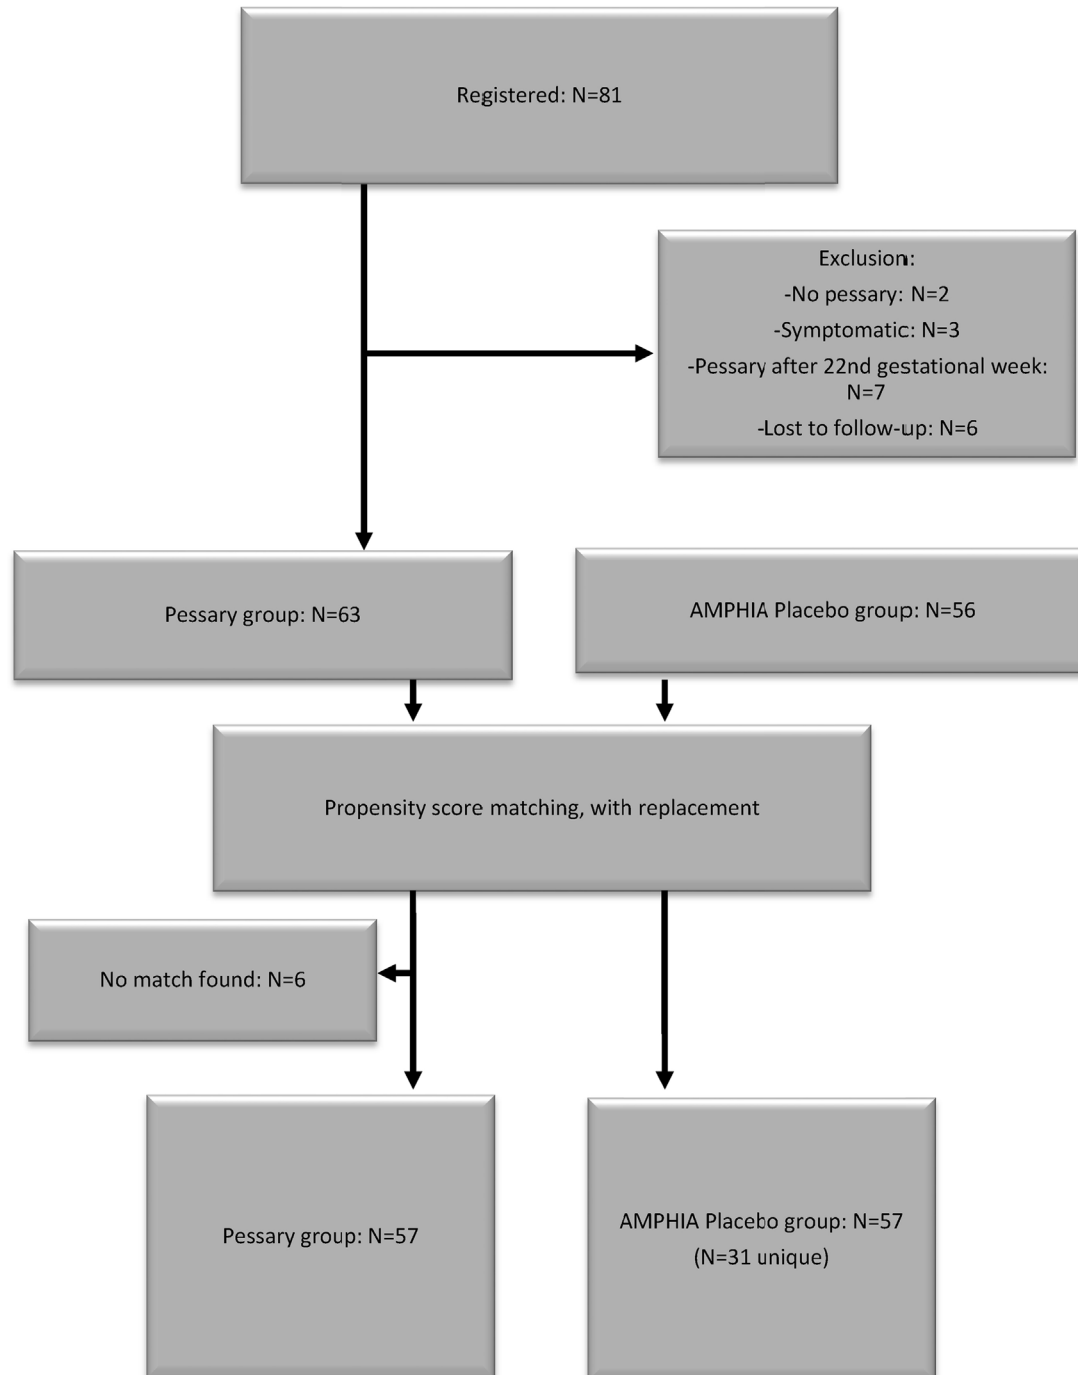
Registered: N=81

Exclusion:
-No pessary: N=2
-Symptomatic: N=3
-Pessary after 22nd gestational week: N=7
-Lost to follow-up: N=6

Pessary group: N=63

AMPHIA Placebo group: N=56

Propensity score matching, with replacement

No match found: N=6

Pessary group: N=57

AMPHIA Placebo group: N=57
(N=31 unique)